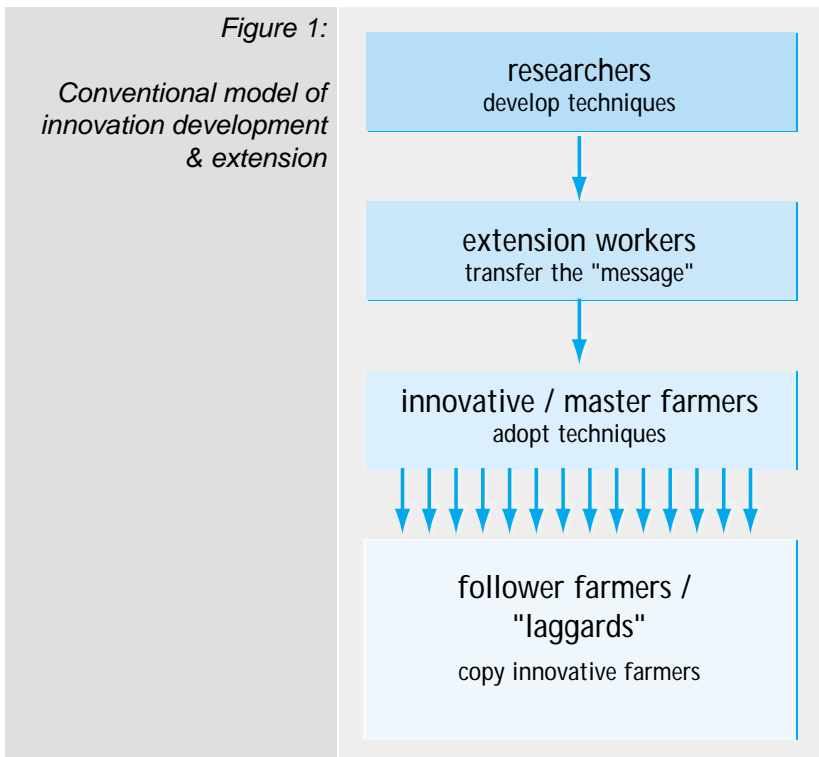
Figure 1:

Conventional model of innovation development & extension

researchers
develop techniques

extension workers
transfer the "message"

innovative / master farmers
adopt techniques

follower farmers / "laggards"
copy innovative farmers